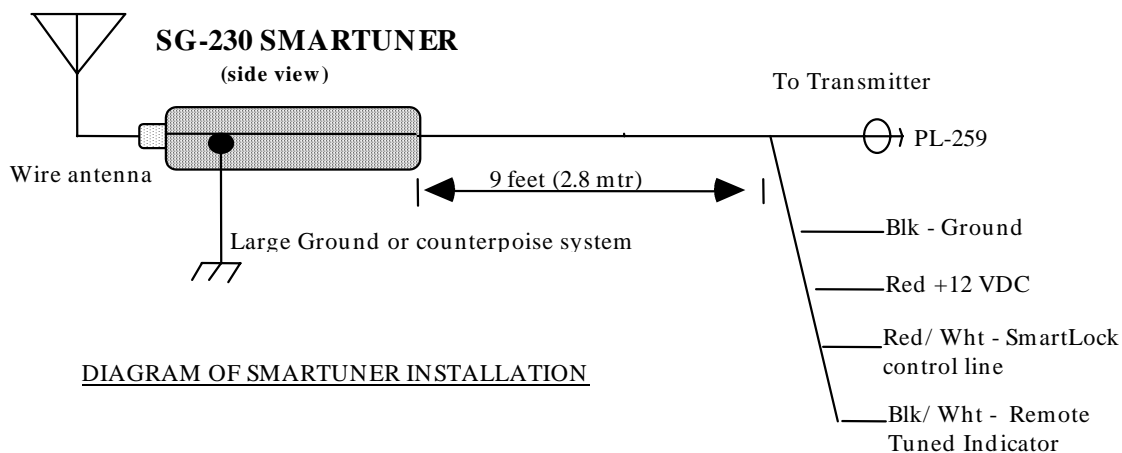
SG-230 SMARTUNER
(side view)

To Transmitter

PL-259

Wire antenna

9 feet (2.8 mtr)

Large Ground or counterpoise system

Blk - Ground

Red +12 VDC

Red/ Wht - SmartLock control line

DIAGRAM OF SMARTUNER INSTALLATION

Blk/ Wht - Remote Tuned Indicator